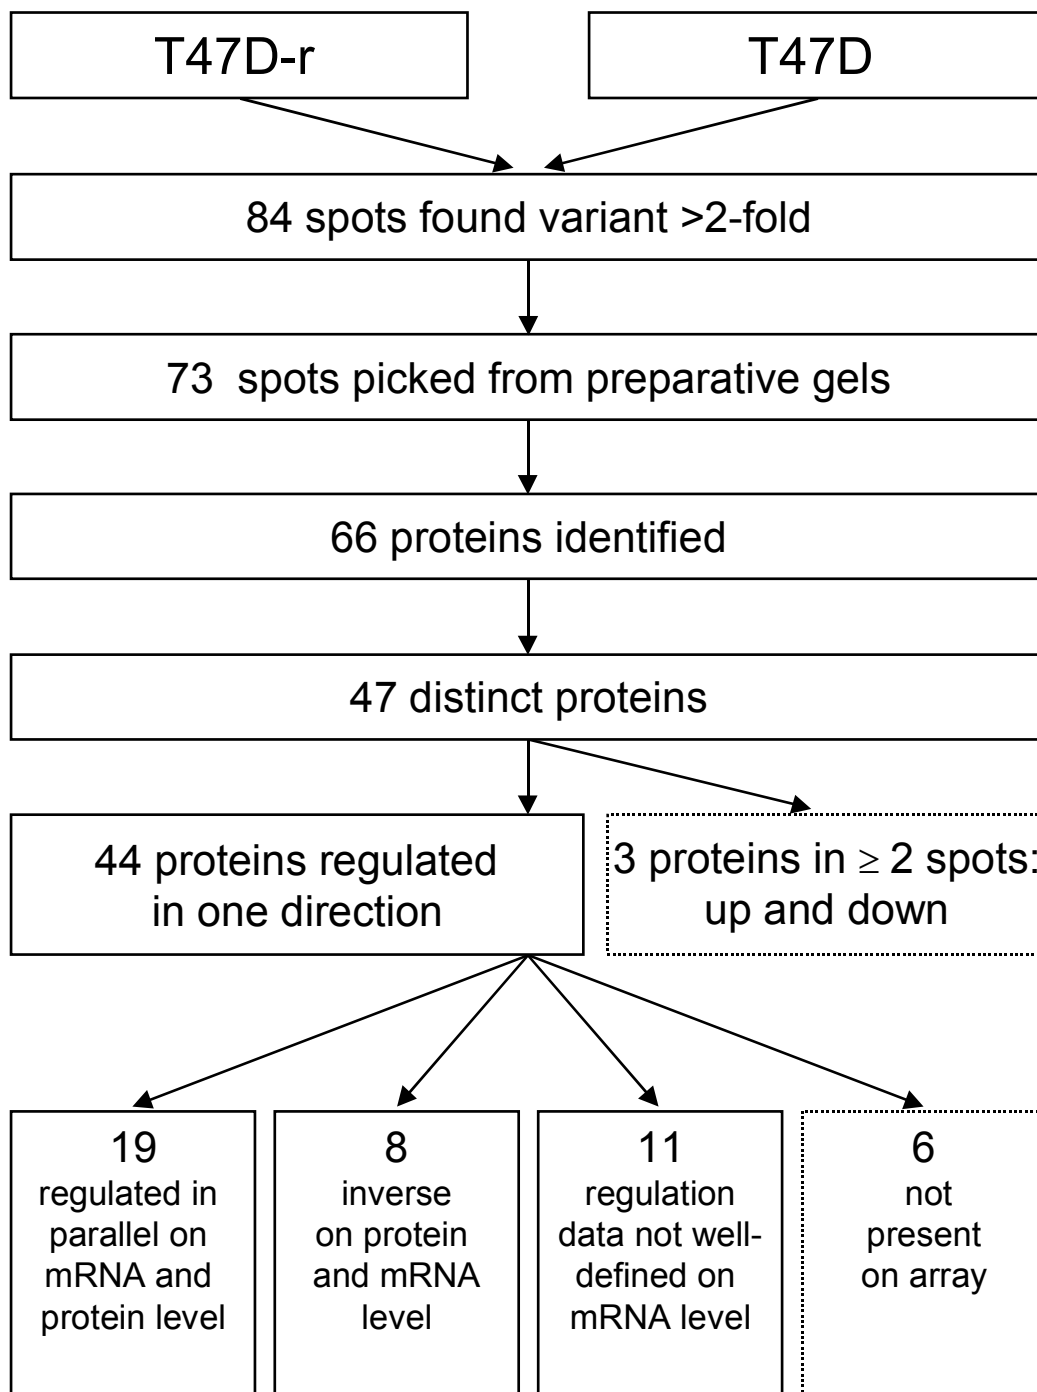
T47D-r

T47D

84 spots found variant >2-fold

73 spots picked from preparative gels

66 proteins identified

47 distinct proteins

44 proteins regulated in one direction

3 proteins in $\geq$ 2 spots: up and down

19
regulated in parallel on mRNA and protein level

8
inverse on protein and mRNA level

11
regulation data not well-defined on mRNA level

6
not present on array